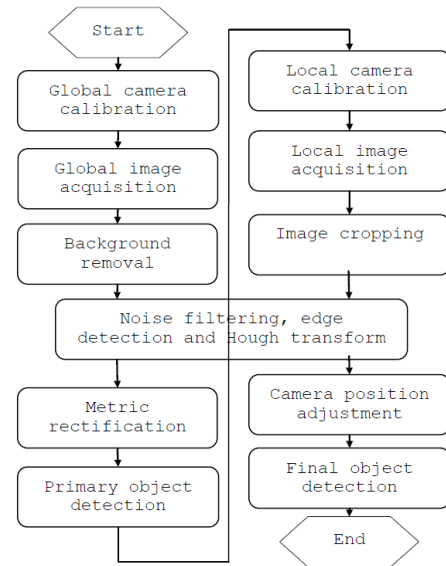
Start

Global camera calibration

Global image acquisition

Background removal

Local camera calibration

Local image acquisition

Image cropping

Noise filtering, edge detection and Hough transform

Metric rectification

Primary object detection

Camera position adjustment

Final object detection

End